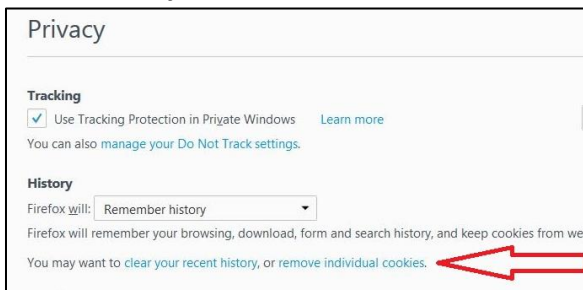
Privacy

Tracking

Use Tracking Protection in Private Windows Learn more

You can also manage your Do Not Track settings.

History

Firefox will: Remember history

Firefox will remember your browsing, download, form and search history, and keep cookies from we

You may want to clear your recent history, or remove individual cookies.